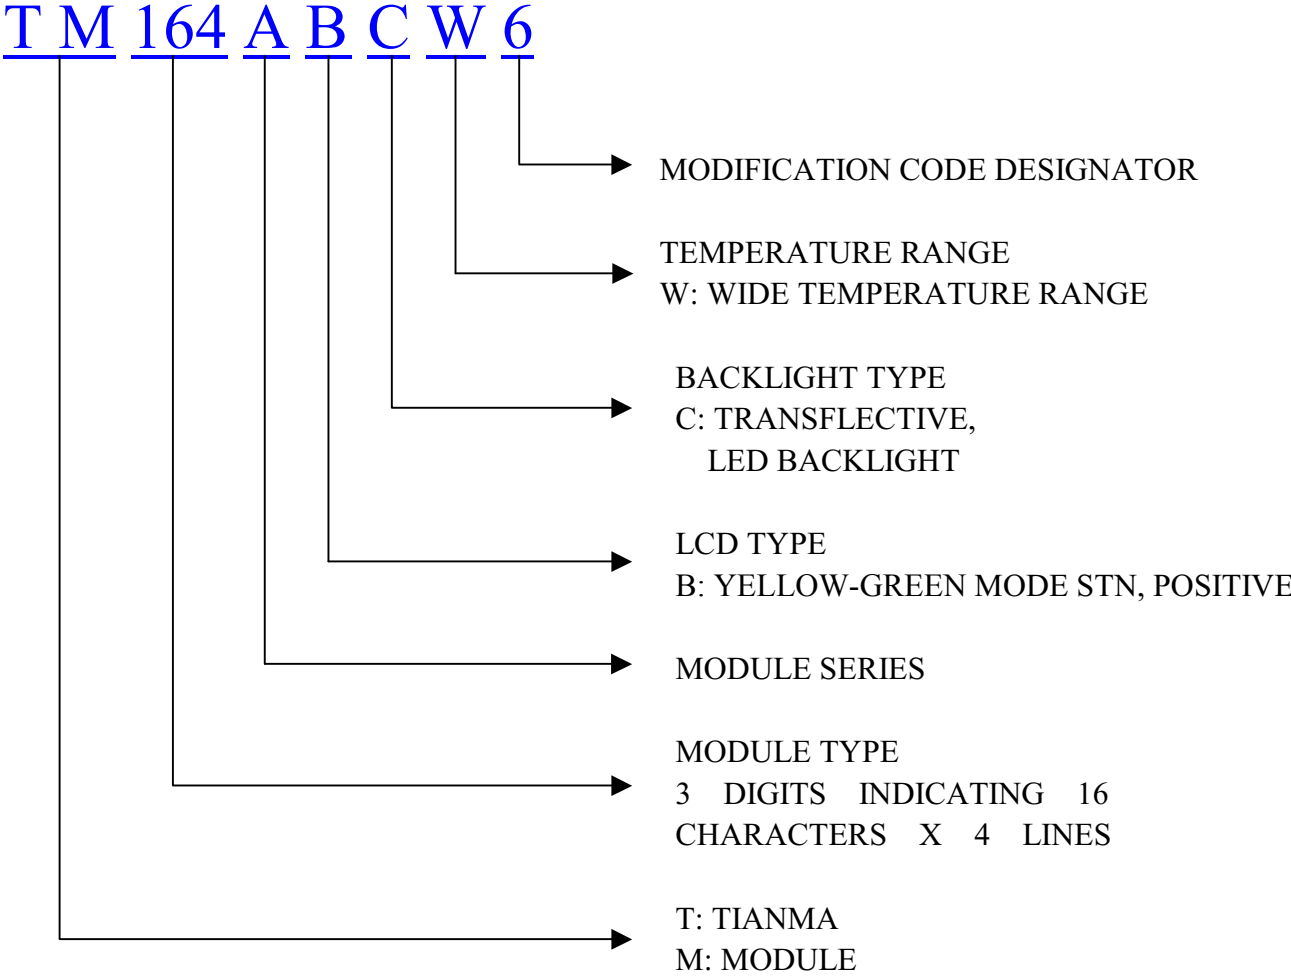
T M 164 A B C W 6

MODIFICATION CODE DESIGNATOR

TEMPERATURE RANGE
W: WIDE TEMPERATURE RANGE

BACKLIGHT TYPE
C: TRANSFLECTIVE,
LED BACKLIGHT

LCD TYPE
B: YELLOW-GREEN MODE STN, POSITIVE

MODULE SERIES

MODULE TYPE
3 DIGITS INDICATING 16 CHARACTERS X 4 LINES

T: TIANMA
M: MODULE